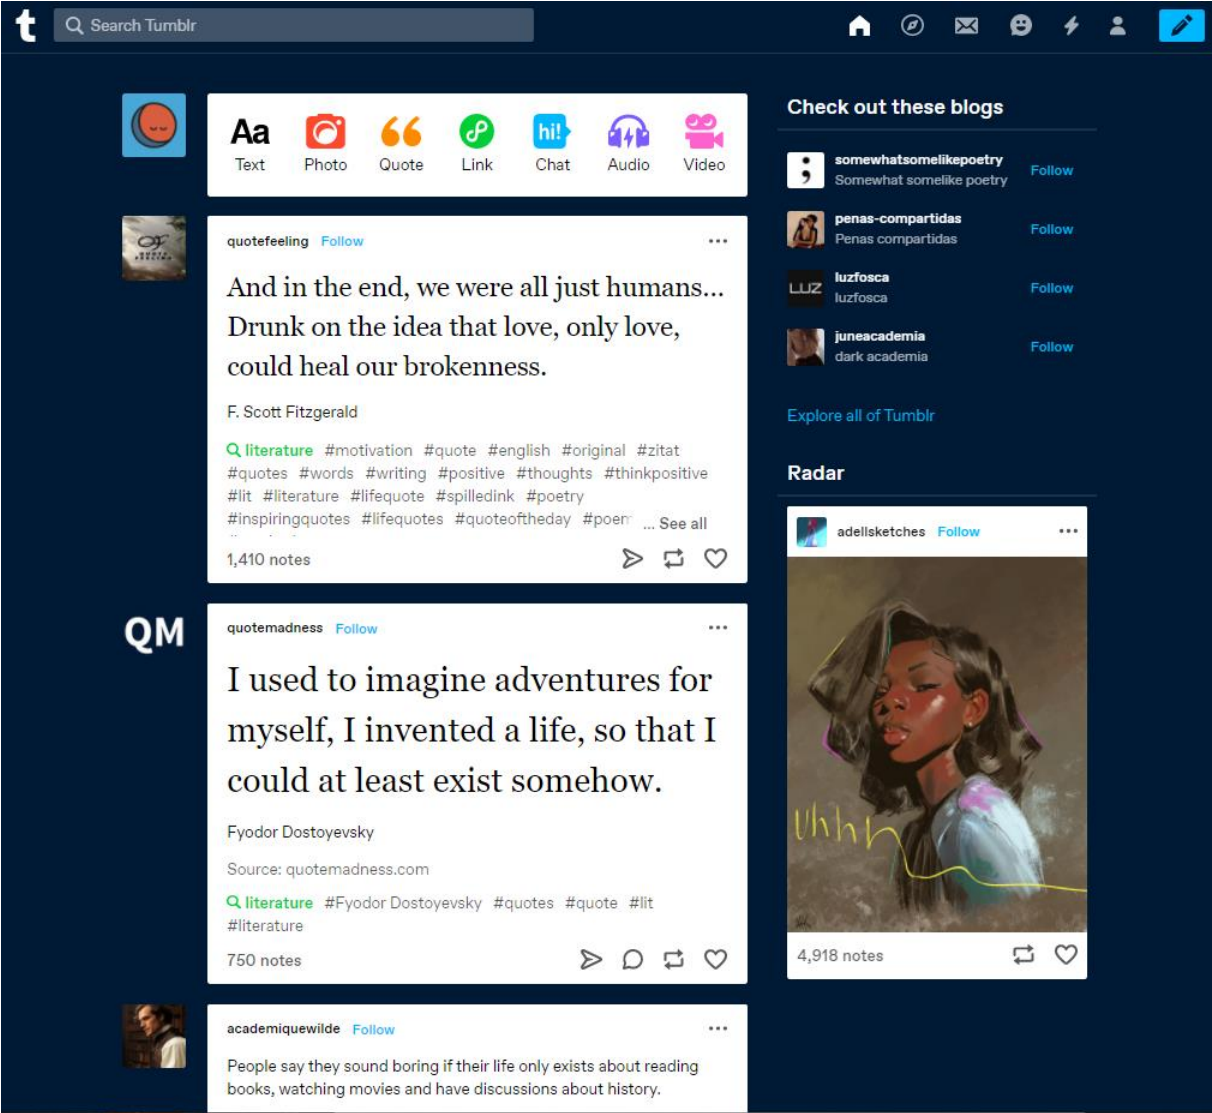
t Search Tumblr

Aa Text Photo Quote Link Chat Audio Video

quotefeeling Follow

And in the end, we were all just humans... Drunk on the idea that love, only love, could heal our brokenness.

F. Scott Fitzgerald

literature #motivation #quote #english #original #zitat #quotes #words #writing #positive #thoughts #thinkpositive #lit #literature #lifequote #spilledink #poetry #inspiringquotes #lifequotes #quoteoftheday #poem ... See all

1,410 notes

QM

quotemadness Follow

I used to imagine adventures for myself, I invented a life, so that I could at least exist somehow.

Fyodor Dostoyevsky

Source: quotemadness.com

literature #Fyodor Dostoyevsky #quotes #quote #lit #literature

750 notes

academiquewilde Follow

People say they sound boring if their life only exists about reading books, watching movies and have discussions about history.

Check out these blogs

somewhatsomelikepoetry Somewhat somelike poetry Follow

penas-compartidas Penas compartidas Follow

LUZ luzfosca luzfosca Follow

juneacademia dark academia Follow

Explore all of Tumblr

Radar

adellsketches Follow

Uhh

4,918 notes